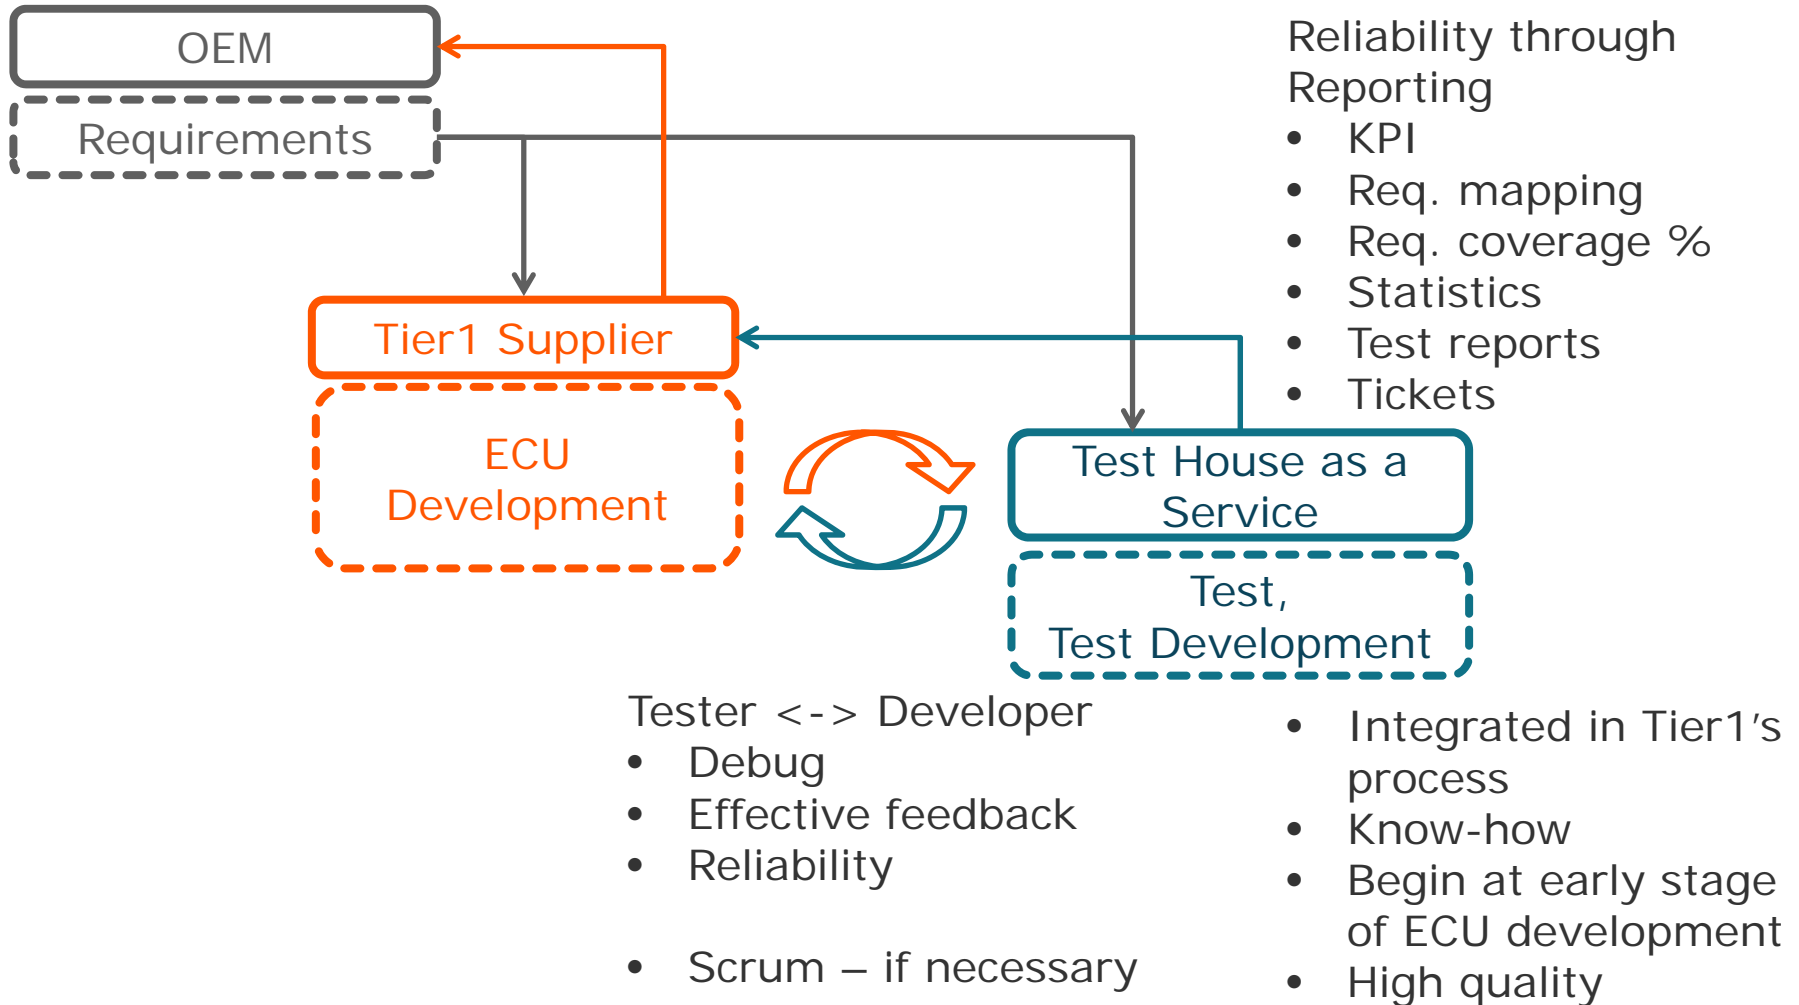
OEM

Requirements

Reliability through Reporting
- KPI
- Req. mapping
- Req. coverage %
- Statistics
- Test reports
- Tickets

Tier1 Supplier

ECU Development

Test House as a Service

Test, Test Development

Tester <-> Developer
- Debug
- Effective feedback
- Reliability

- Scrum – if necessary

- Integrated in Tier1's process
- Know-how
- Begin at early stage of ECU development
- High quality